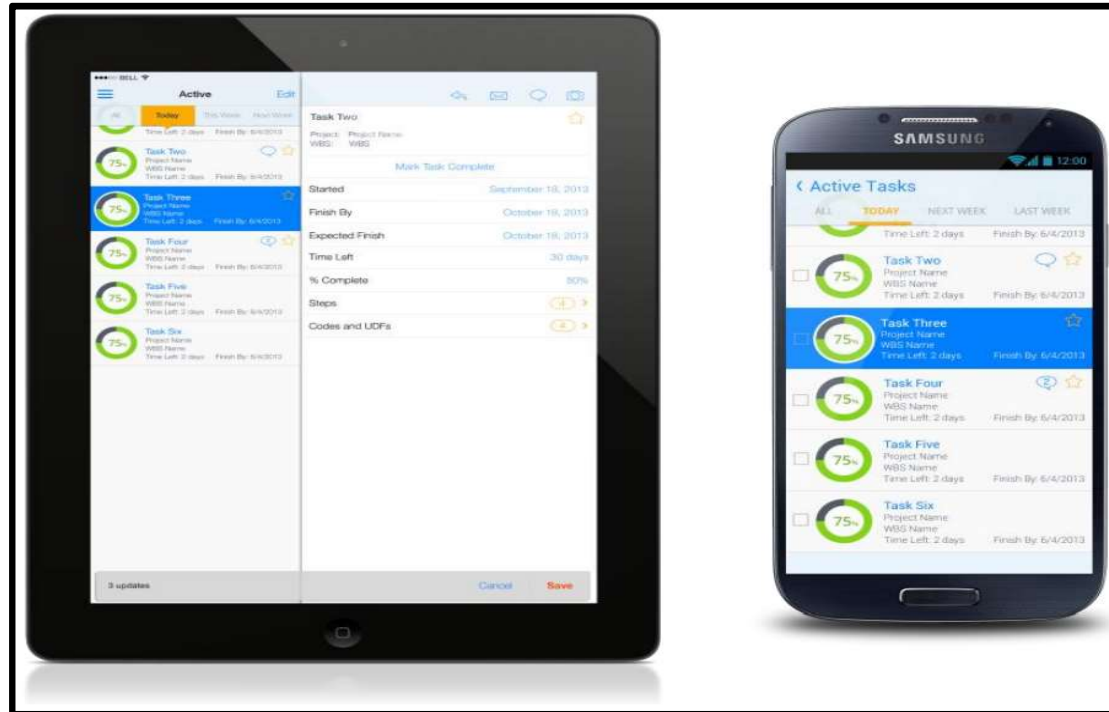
BELL

Active

Edit

All

Today

This Week

Next Week

Time Left: 2 days

Finish By: 6/4/2013

75%

Task Two

Project Name

WBS Name

Time Left: 2 days

Finish By: 6/4/2013

75%

Task Three

Project Name

WBS Name

Time Left: 2 days

Finish By: 6/4/2013

75%

Task Four

Project Name

WBS Name

Time Left: 2 days

Finish By: 6/4/2013

75%

Task Five

Project Name

WBS Name

Time Left: 2 days

Finish By: 6/4/2013

75%

Task Six

Project Name

WBS Name

Time Left: 2 days

Finish By: 6/4/2013

3 updates

Task Two

Project: Project Name

WBS: WBS

Mark Task Complete

| | |
|---|---|
| Started | September 18, 2013 |
| Finish By | October 18, 2013 |
| Expected Finish | October 18, 2013 |
| Time Left | 30 days |
| % Complete | 50% |
| Steps | 4 |
| Codes and UDFs | 4 |

Cancel

Save

SAMSUNG

12:00

‹ Active Tasks

ALL

TODAY

NEXT WEEK

LAST WEEK

Time Left: 2 days

Finish By: 6/4/2013

75%

Task Two

Project Name

WBS Name

Time Left: 2 days

Finish By: 6/4/2013

75%

Task Three

Project Name

WBS Name

Time Left: 2 days

Finish By: 6/4/2013

75%

Task Four

Project Name

WBS Name

Time Left: 2 days

Finish By: 6/4/2013

75%

Task Five

Project Name

WBS Name

Time Left: 2 days

Finish By: 6/4/2013

75%

Task Six

Project Name

WBS Name

Time Left: 2 days

Finish By: 6/4/2013